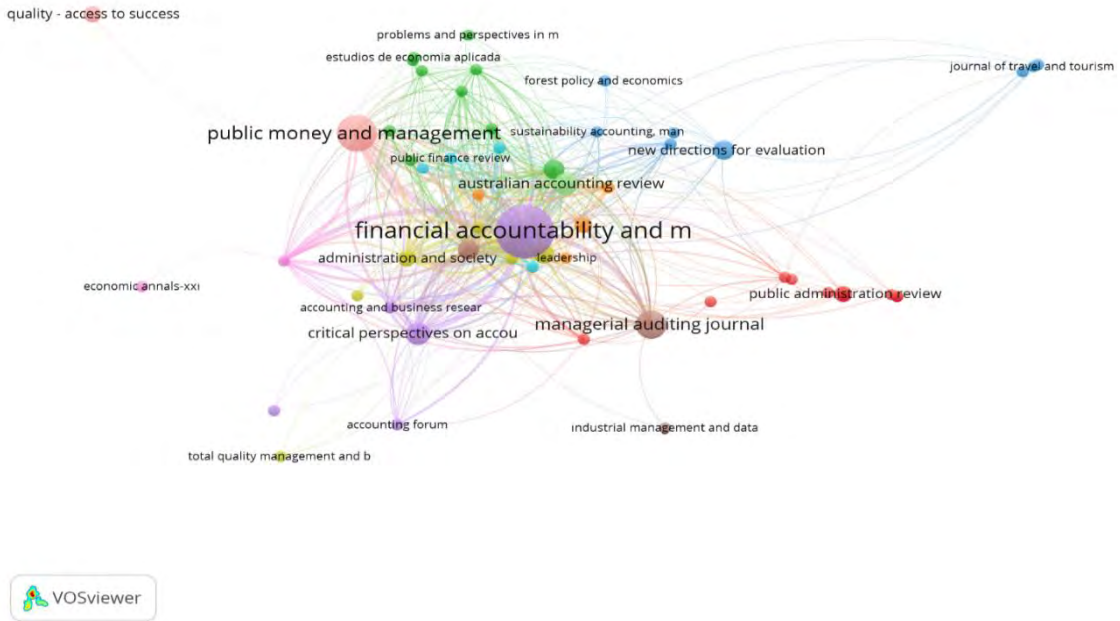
quality - access to success

problems and perspectives in m

estudios de economia aplicada

forest policy and economics

journal of travel and tourism

public money and management

sustainability accounting, man

public finance review

new directions for evaluation

australian accounting review

financial accountability and m

administration and society

leadership

economic annals-xxi

public administration review

accounting and business resear

managerial auditing journal

critical perspectives on accou

accounting forum

industrial management and data

total quality management and b

VOSviewer